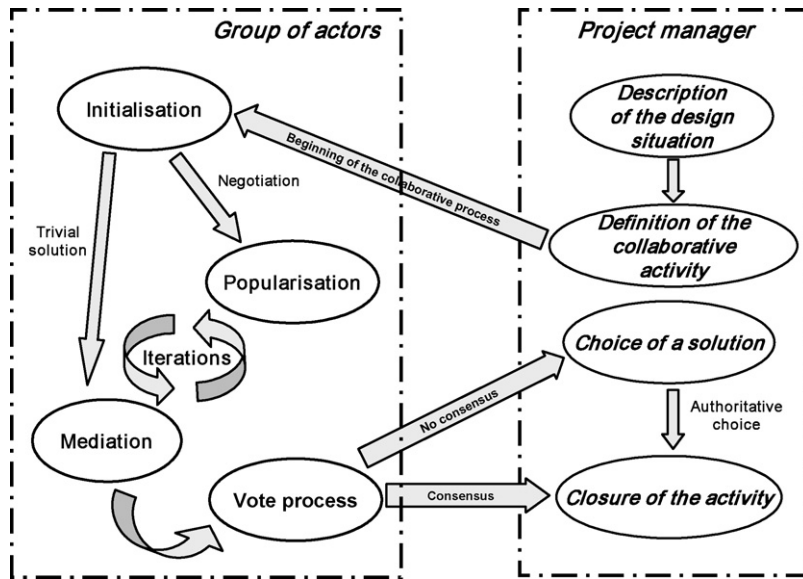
Group of actors

Project manager

Initialisation

Description of the design situation

Beginning of the collaborative process

Negotiation

Definition of the collaborative activity

Trivial solution

Popularisation

Iterations

Choice of a solution

No consensus

Authoritative choice

Mediation

Vote process

Consensus

Closure of the activity